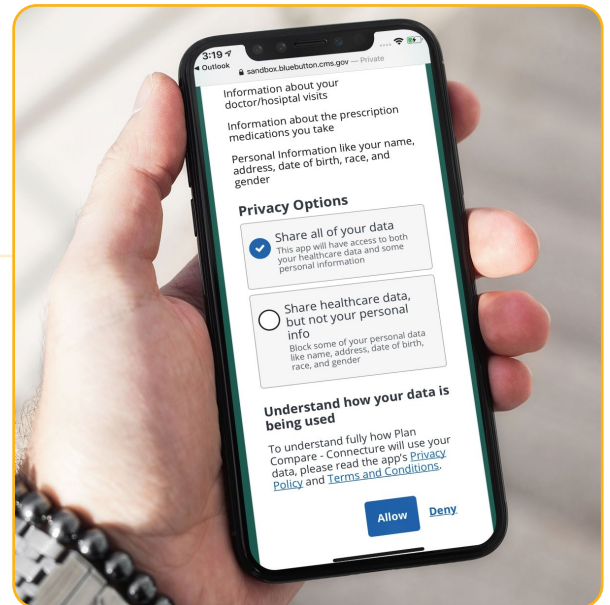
3:19
◂ Outlook
sandbox.bluebutton.cms.gov — Private

Information about your doctor/hospital visits

Information about the prescription medications you take

Personal Information like your name, address, date of birth, race, and gender

Privacy Options

Share all of your data
This app will have access to both your healthcare data and some personal information

Share healthcare data, but not your personal info
Block some of your personal data like name, address, date of birth, race, and gender

Understand how your data is being used

To understand fully how Plan Compare - Connecture will use your data, please read the app's Privacy Policy and Terms and Conditions.

Allow
Deny